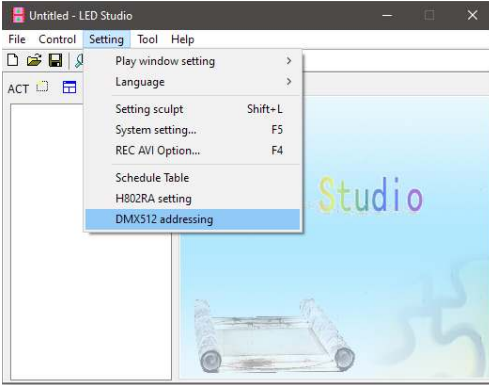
Untitled - LED Studio

File Control Setting Tool Help

ACT

Play window setting >
Language >
Setting sculpt Shift+L
System setting... F5
REC AVI Option... F4
Schedule Table
H802RA setting
DMX512 addressing

Studio